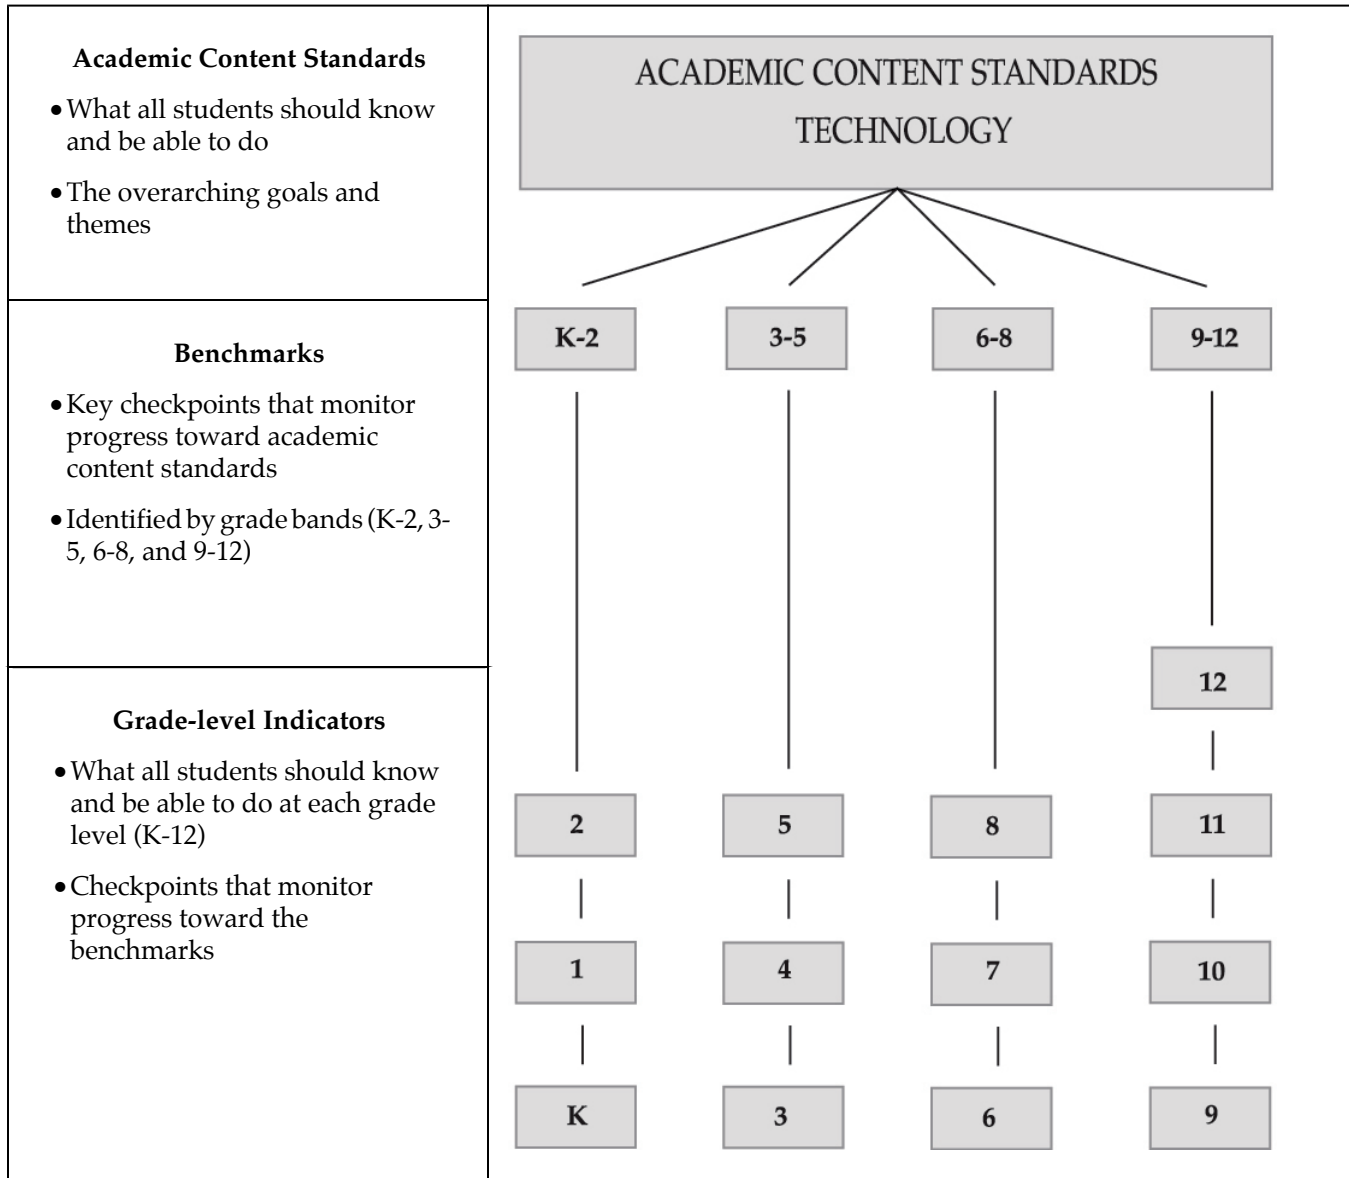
**Academic Content Standards**

- What all students should know and be able to do
- The overarching goals and themes

**Benchmarks**

- Key checkpoints that monitor progress toward academic content standards
- Identified by grade bands (K-2, 3-5, 6-8, and 9-12)

**Grade-level Indicators**

- What all students should know and be able to do at each grade level (K-12)
- Checkpoints that monitor progress toward the benchmarks

ACADEMIC CONTENT STANDARDS
TECHNOLOGY

K-2
3-5
6-8
9-12

12

2
5
8
11

1
4
7
10

K
3
6
9